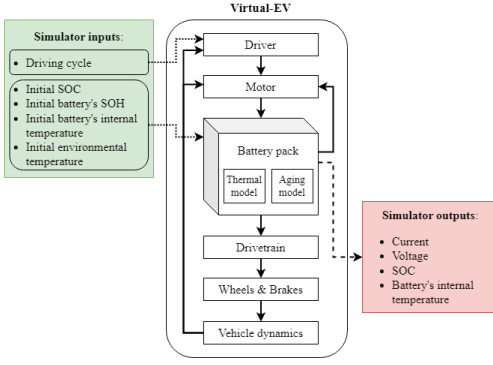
Virtual-EV

Simulator inputs:

• Driving cycle

• Initial SOC
• Initial battery's SOH
• Initial battery's internal temperature
• Initial environmental temperature

Driver

Motor

Battery pack

Thermal model

Aging model

Drivetrain

Wheels & Brakes

Vehicle dynamics

Simulator outputs:

• Current
• Voltage
• SOC
• Battery's internal temperature